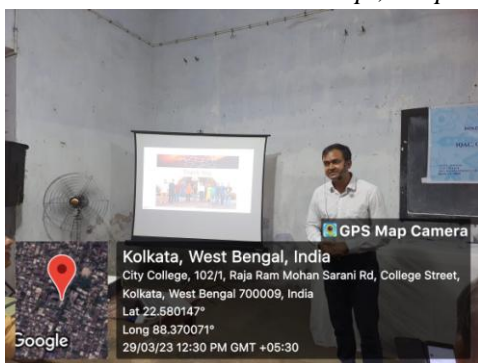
GPS Map Camera

Kolkata, West Bengal, India
City College, 102/1, Raja Ram Mohan Sarani Rd, College Street, Kolkata, West Bengal 700009, India
Lat 22.580147°
Long 88.370071°
29/03/23 12:30 PM GMT +05:30

Google